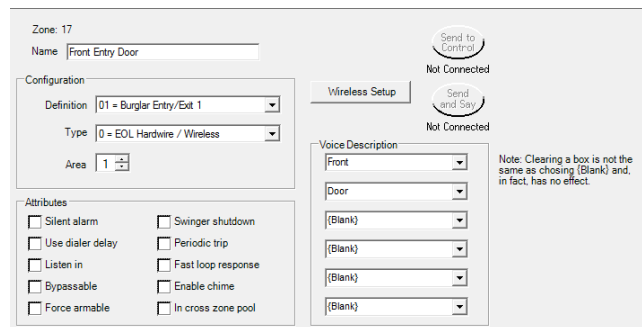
Zone: 17

Name Front Entry Door

Send to Control

Not Connected

Configuration

Definition 01 = Burglar Entry/Exit 1

Wireless Setup

Send and Say

Type 0 = EOL Hardwire / Wireless

Not Connected

Area 1

Voice Description

Front

Door

Note: Clearing a box is not the same as chosing {Blank} and, in fact, has no effect.

{Blank}

{Blank}

{Blank}

{Blank}

Attributes

Silent alarm

Swinger shutdown

Use dialer delay

Periodic trip

Listen in

Fast loop response

Bypassable

Enable chime

Force armable

In cross zone pool